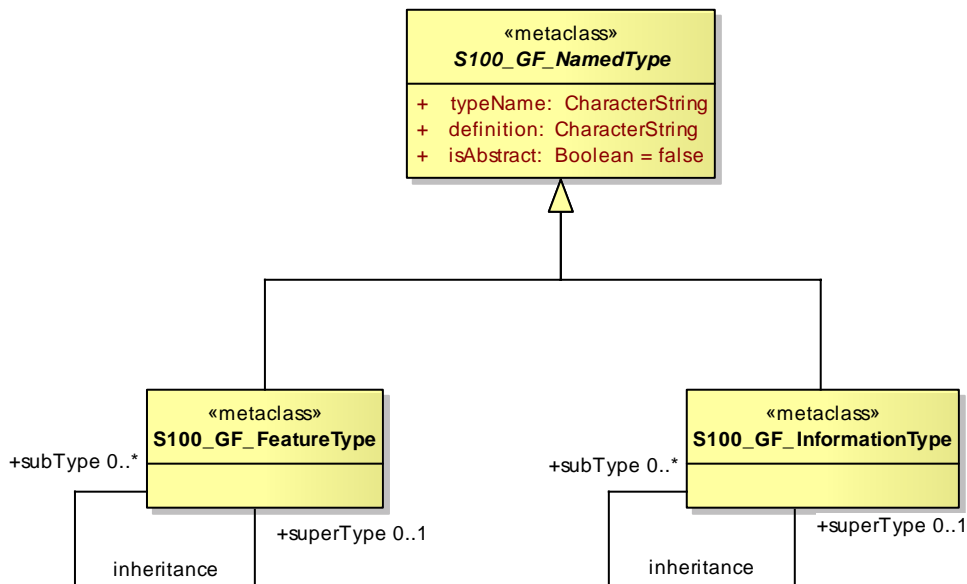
«metaclass»
S100_GF_NamedType

+ typeName: CharacterString
+ definition: CharacterString
+ isAbstract: Boolean = false

«metaclass»
S100_GF_FeatureType

+subType 0..*

+superType 0..1

inheritance

«metaclass»
S100_GF_InformationType

+subType 0..*

+superType 0..1

inheritance